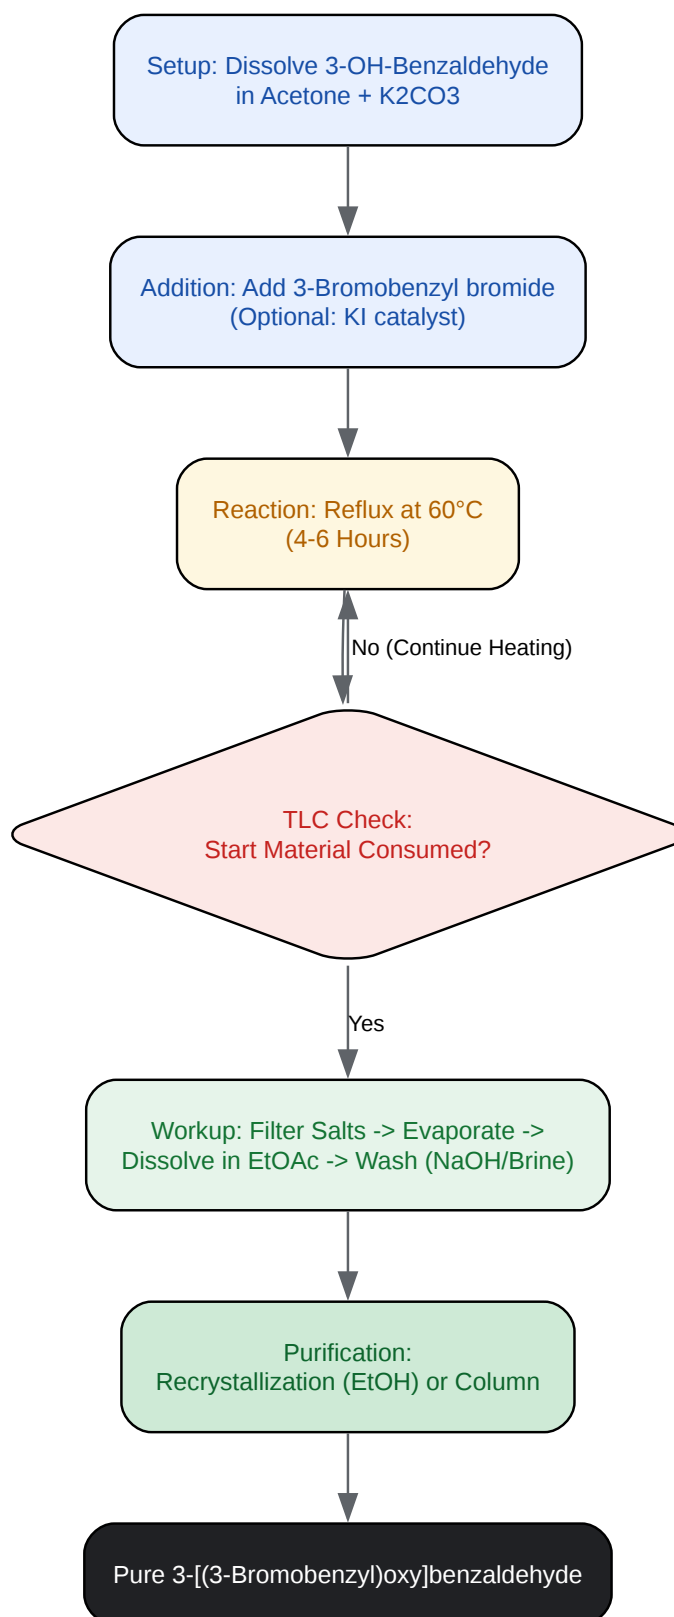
Setup: Dissolve 3-OH-Benzaldehyde in Acetone + K2CO3

Addition: Add 3-Bromobenzyl bromide (Optional: KI catalyst)

Reaction: Reflux at 60°C (4-6 Hours)

No (Continue Heating)

TLC Check: Start Material Consumed?

Yes

Workup: Filter Salts -> Evaporate -> Dissolve in EtOAc -> Wash (NaOH/Brine)

Purification: Recrystallization (EtOH) or Column

Pure 3-[(3-Bromobenzyl)oxy]benzaldehyde